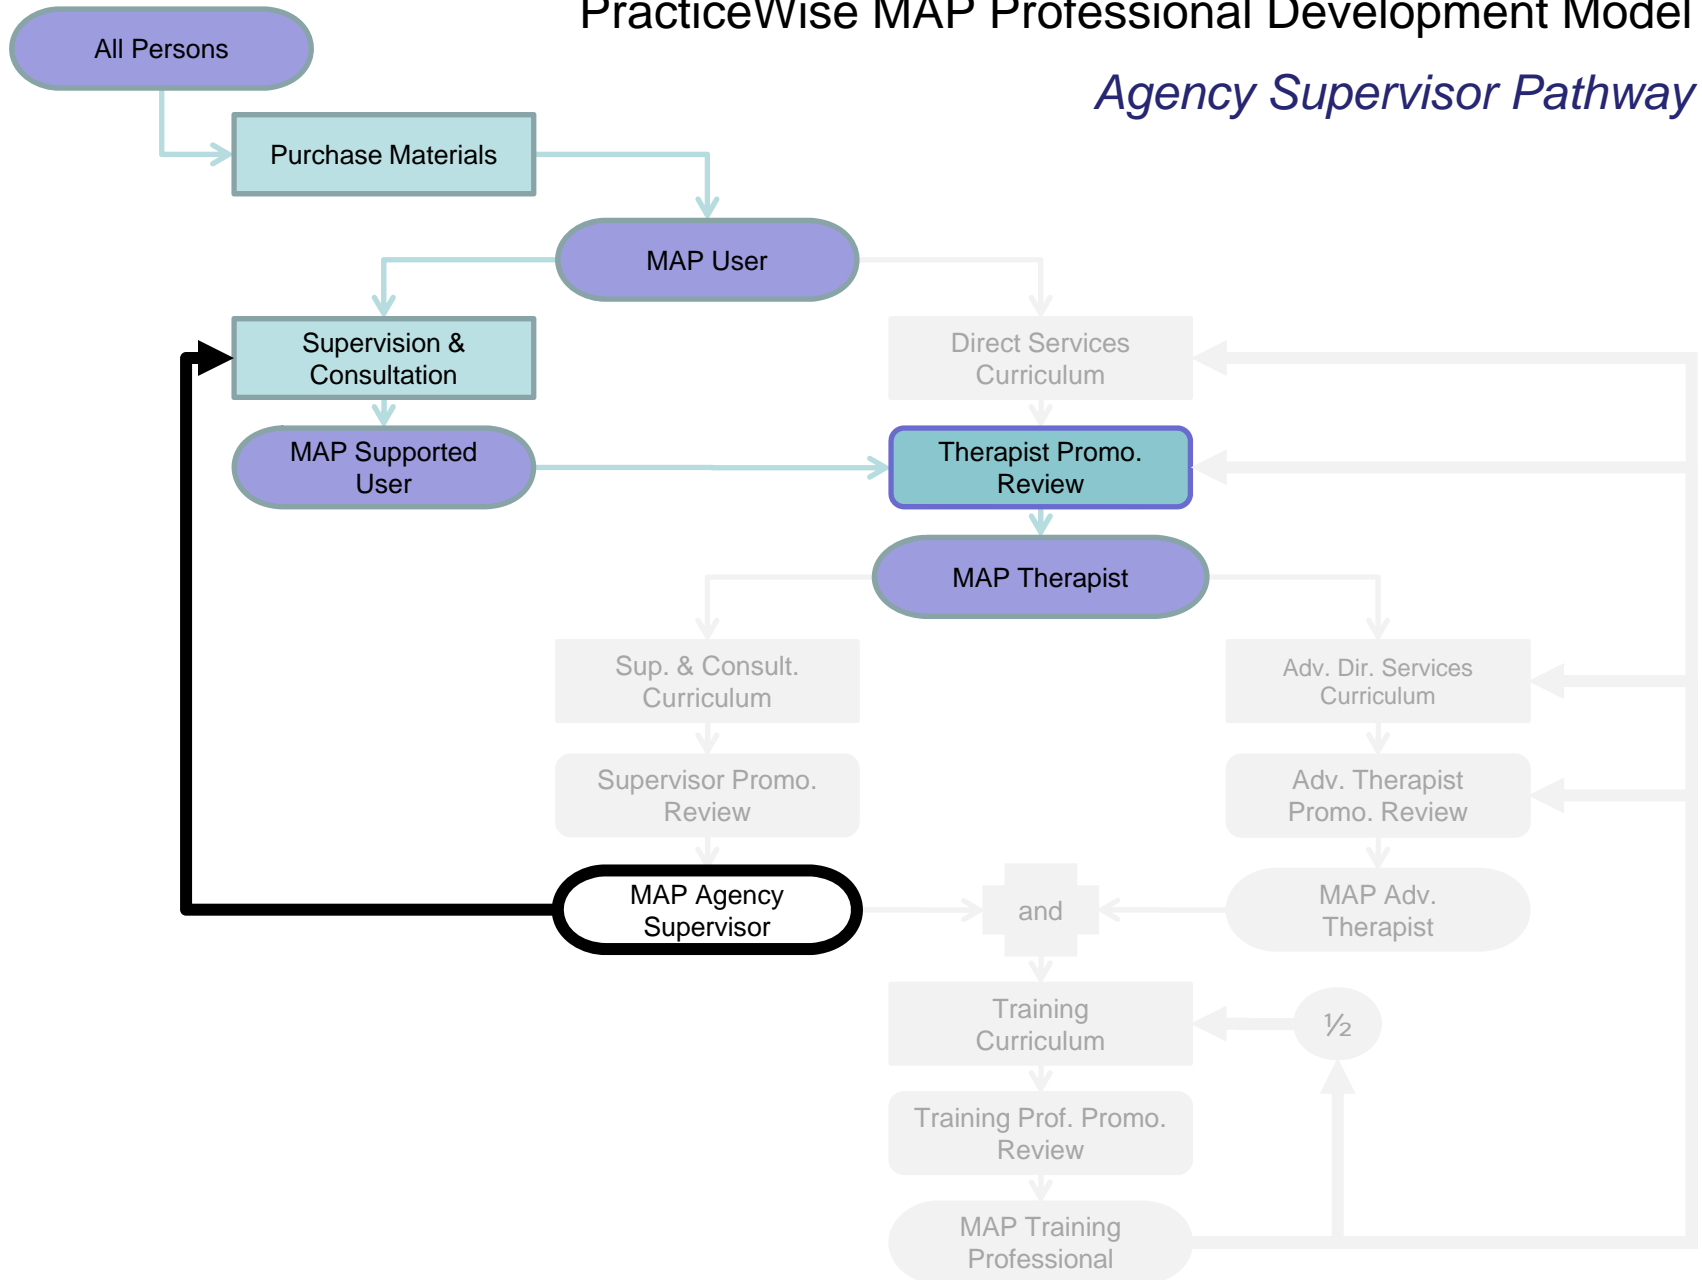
PracticeWise MAP Professional Development Model

Agency Supervisor Pathway

All Persons

Purchase Materials

MAP User

Supervision & Consultation

Direct Services Curriculum

MAP Supported User

Therapist Promo. Review

MAP Therapist

Sup. & Consult. Curriculum

Adv. Dir. Services Curriculum

Supervisor Promo. Review

Adv. Therapist Promo. Review

MAP Agency Supervisor

and

MAP Adv. Therapist

Training Curriculum

½

Training Prof. Promo. Review

MAP Training Professional